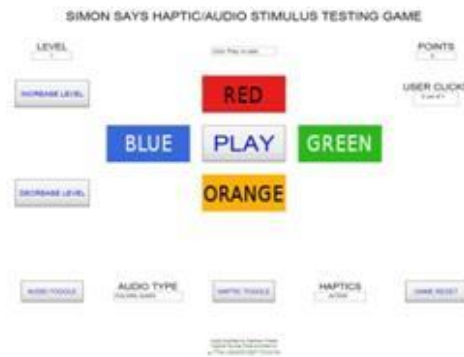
SIMON SAYS HAPTIC/AUDIO STIMULUS TESTING GAME

LEVEL
1

Click Play to start

POINTS
0

INCREASE LEVEL

RED

USER CLICKS
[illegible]

BLUE

PLAY

GREEN

DECREASE LEVEL

ORANGE

AUDIO TOGGLE

AUDIO TYPE
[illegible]

HAPTIC TOGGLE

HAPTICS
ACTIVE

GAME RESET

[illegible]